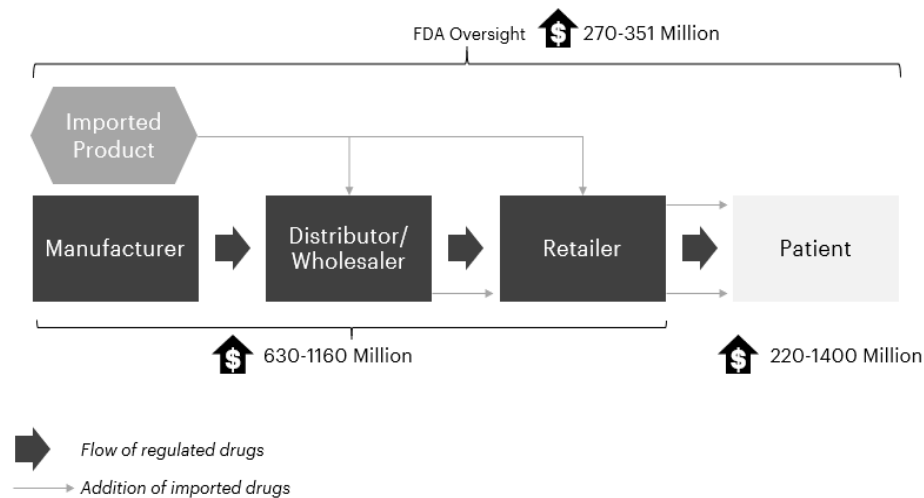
FDA Oversight $ 270-351 Million

Imported Product

Manufacturer

Distributor/ Wholesaler

Retailer

Patient

$ 630-1160 Million

$ 220-1400 Million

Flow of regulated drugs

Addition of imported drugs